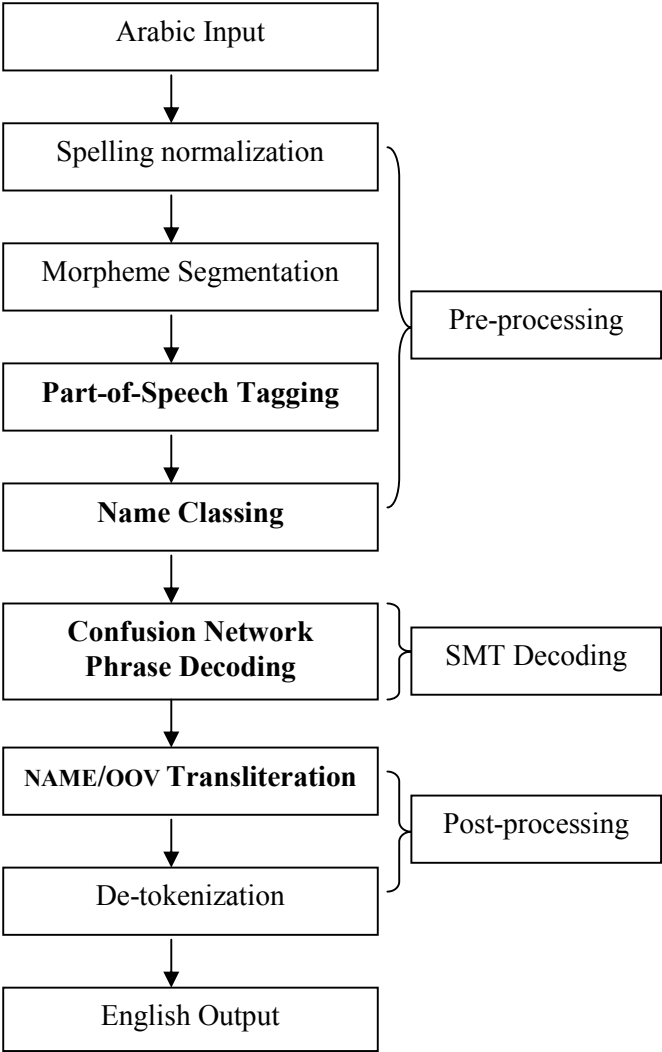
Arabic Input

Spelling normalization

Morpheme Segmentation

Part-of-Speech Tagging

Name Classing

Pre-processing

Confusion Network Phrase Decoding

SMT Decoding

NAME/OOV Transliteration

De-tokenization

Post-processing

English Output